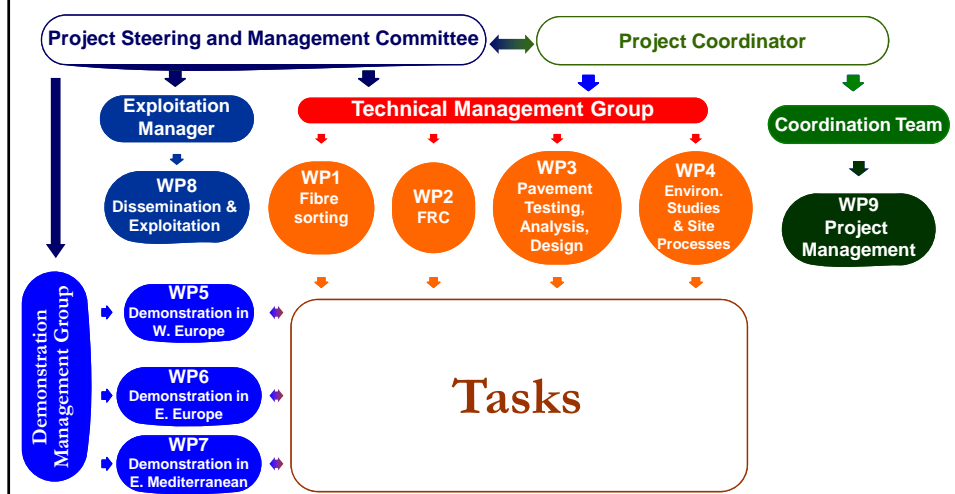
Project Steering and Management Committee

Project Coordinator

Exploitation Manager

Technical Management Group

Coordination Team

WP8 Dissemination & Exploitation

WP1 Fibre sorting

WP2 FRC

WP3 Pavement Testing, Analysis, Design

WP4 Environ. Studies & Site Processes

WP9 Project Management

Demonstration Management Group

WP5 Demonstration in W. Europe

WP6 Demonstration in E. Europe

WP7 Demonstration in E. Mediterranean

Tasks